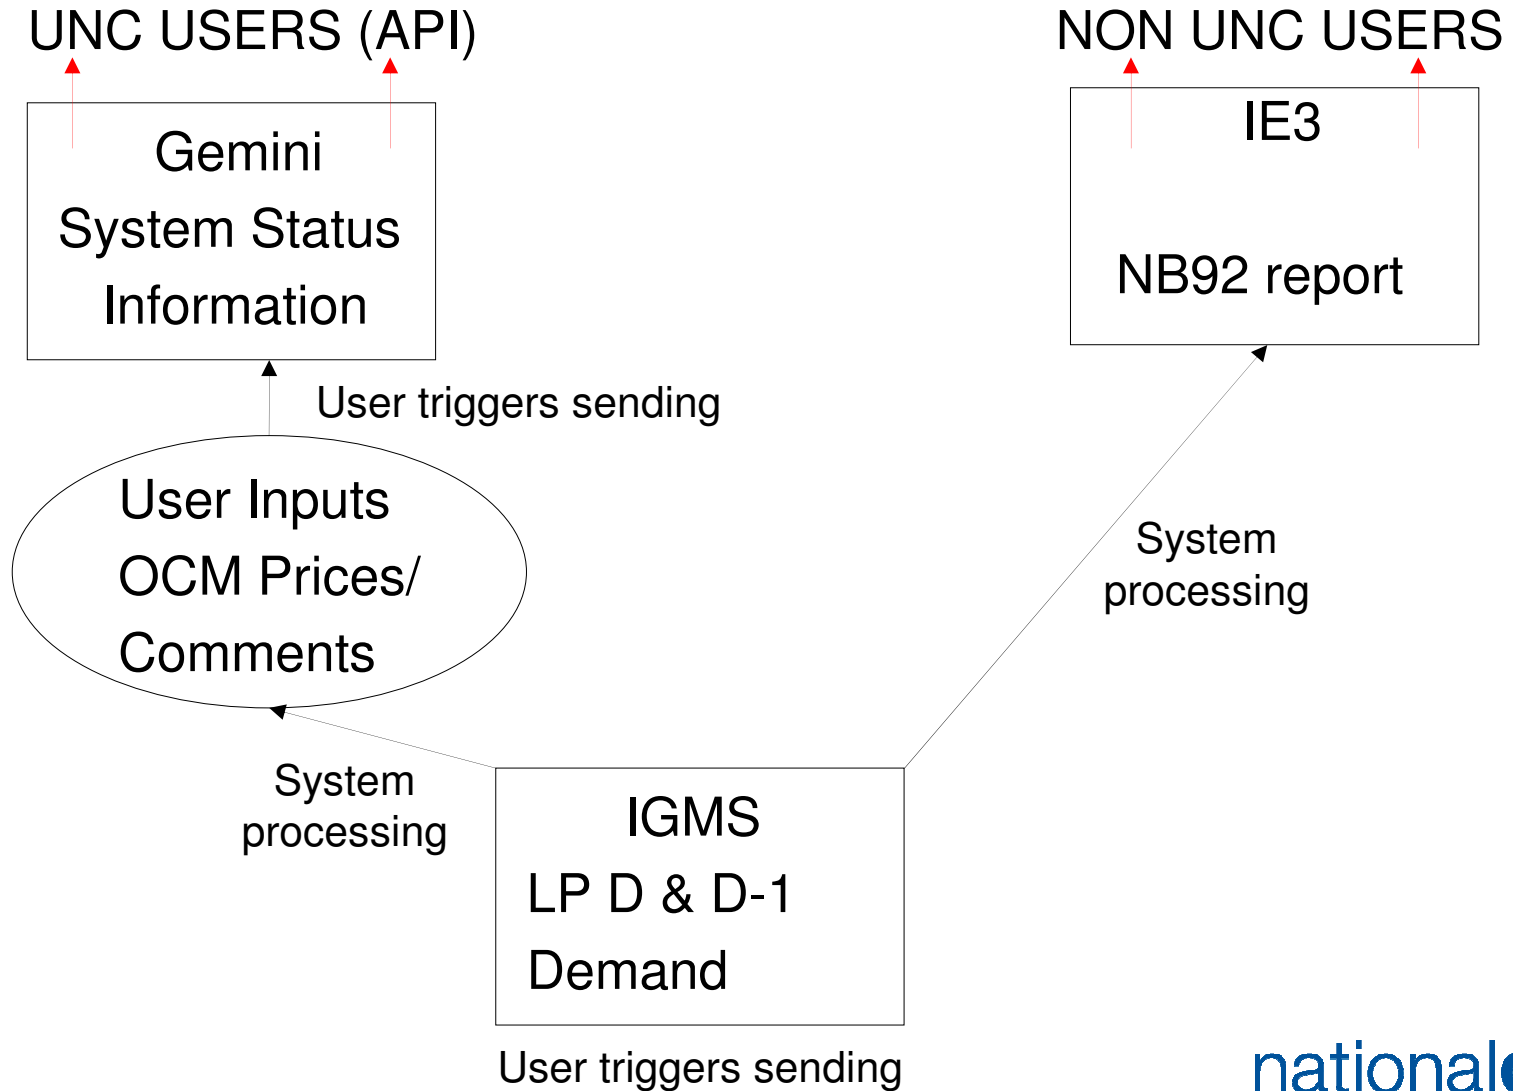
UNC USERS (API)

NON UNC USERS

Gemini
System Status
Information

IE3

NB92 report

User triggers sending

User Inputs
OCM Prices/
Comments

System
processing

System
processing

IGMS
LP D & D-1
Demand

User triggers sending

national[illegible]